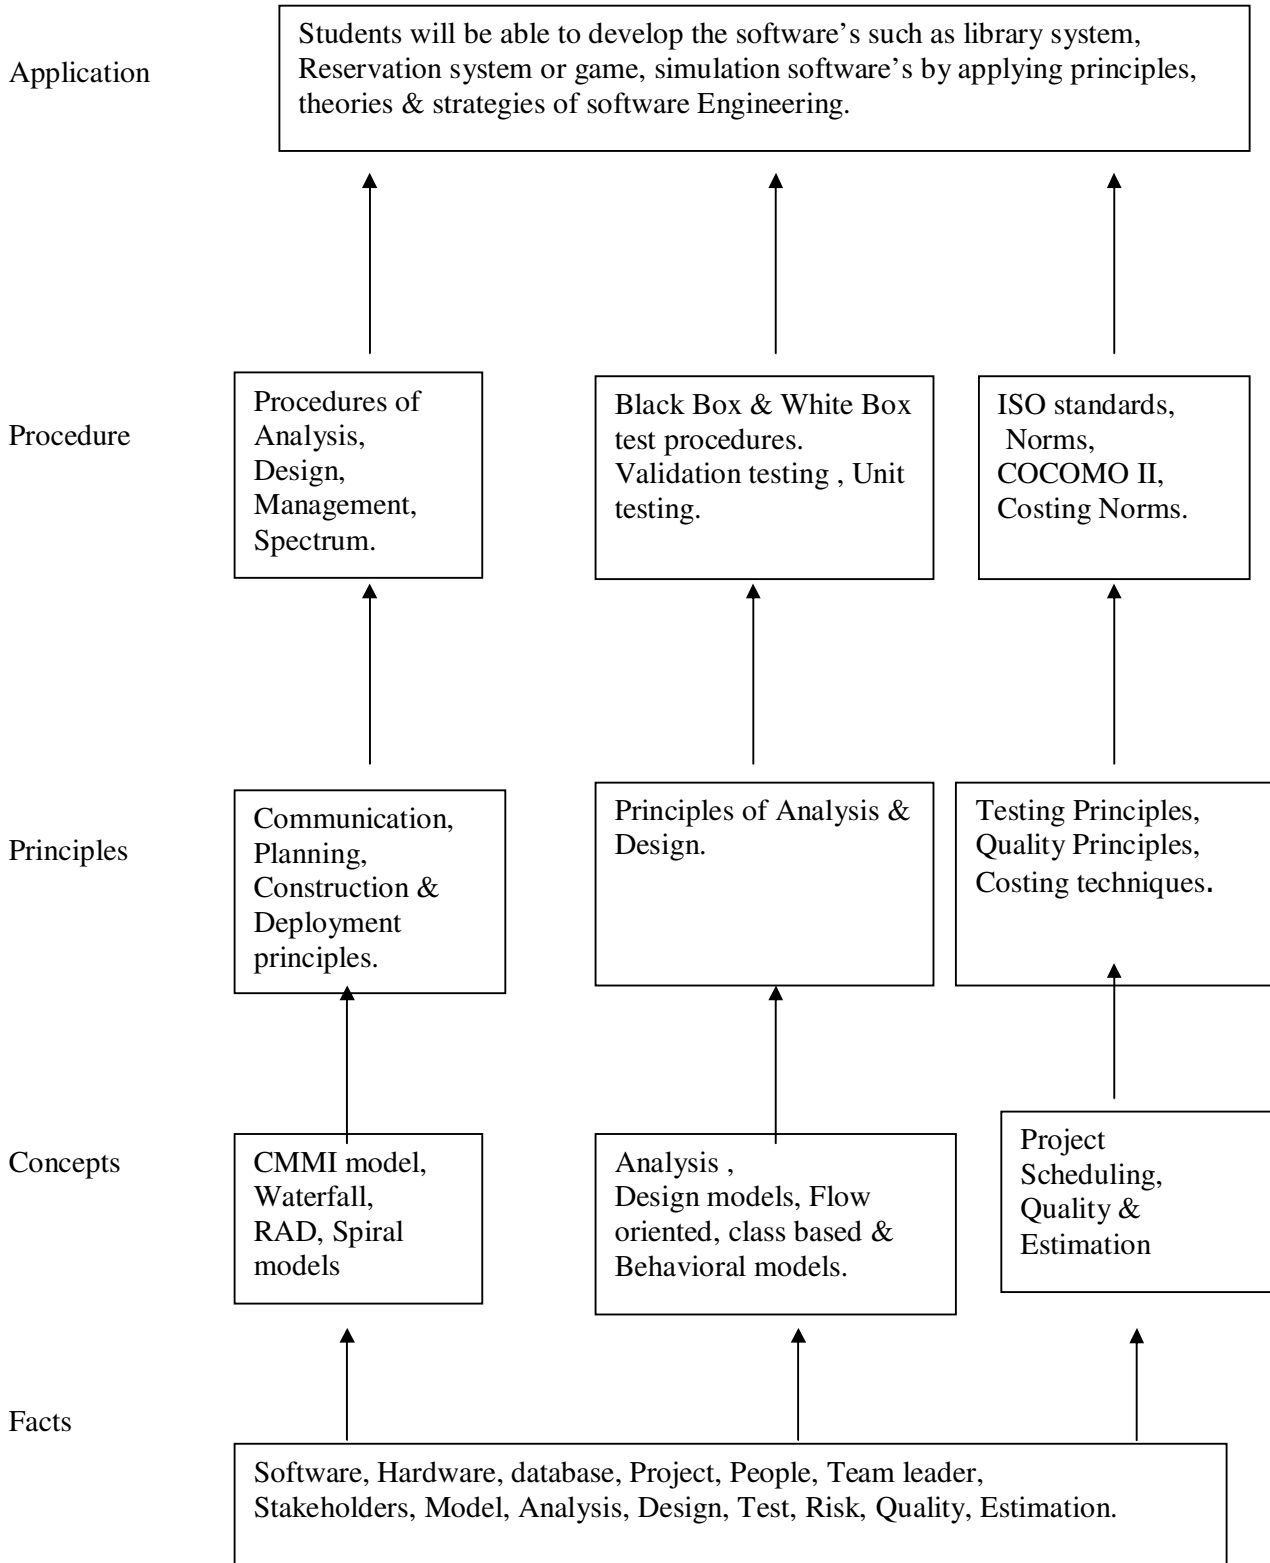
Application

Students will be able to develop the software's such as library system, Reservation system or game, simulation software's by applying principles, theories & strategies of software Engineering.

Procedure

Procedures of Analysis, Design, Management, Spectrum.

Black Box & White Box test procedures. Validation testing , Unit testing.

ISO standards, Norms, COCOMO II, Costing Norms.

Principles

Communication, Planning, Construction & Deployment principles.

Principles of Analysis & Design.

Testing Principles, Quality Principles, Costing techniques.

Concepts

CMMI model, Waterfall, RAD, Spiral models

Analysis , Design models, Flow oriented, class based & Behavioral models.

Project Scheduling, Quality & Estimation

Facts

Software, Hardware, database, Project, People, Team leader, Stakeholders, Model, Analysis, Design, Test, Risk, Quality, Estimation.